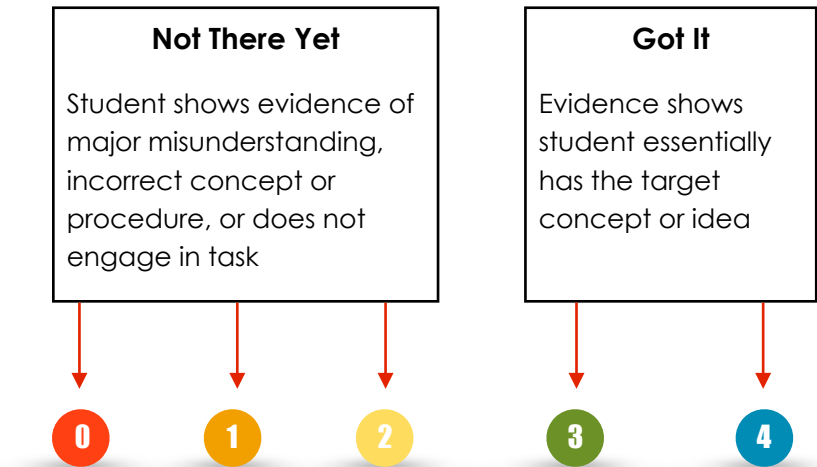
Not There Yet

Student shows evidence of major misunderstanding, incorrect concept or procedure, or does not engage in task

Got It

Evidence shows student essentially has the target concept or idea

0

1

2

3

4